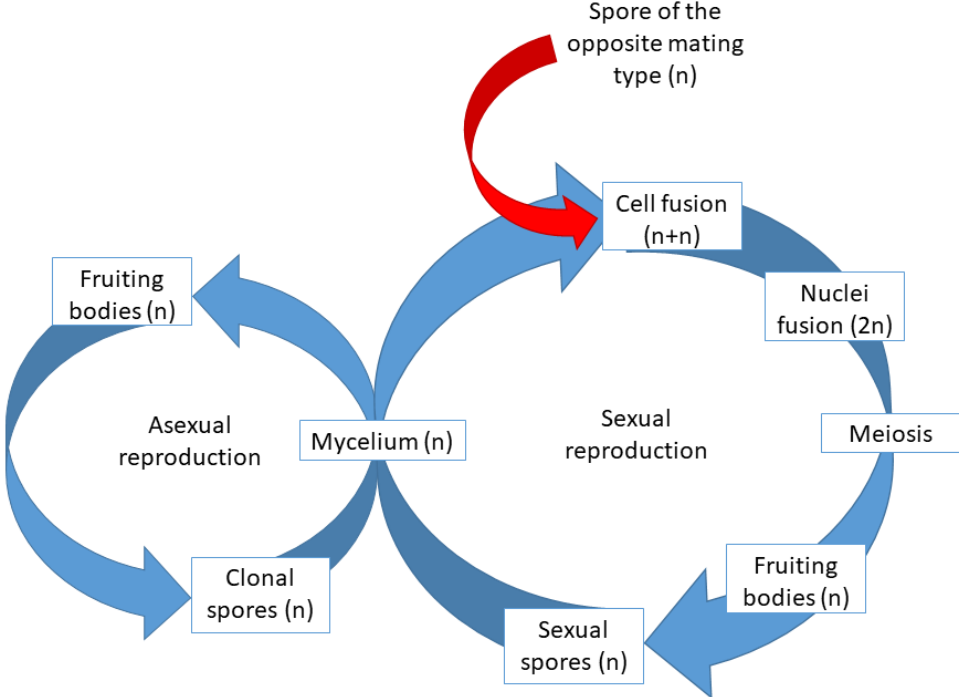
Spore of the opposite mating type (n)

Cell fusion (n+n)

Fruiting bodies (n)

Nuclei fusion (2n)

Asexual reproduction

Mycelium (n)

Sexual reproduction

Meiosis

Fruiting bodies (n)

Clonal spores (n)

Sexual spores (n)